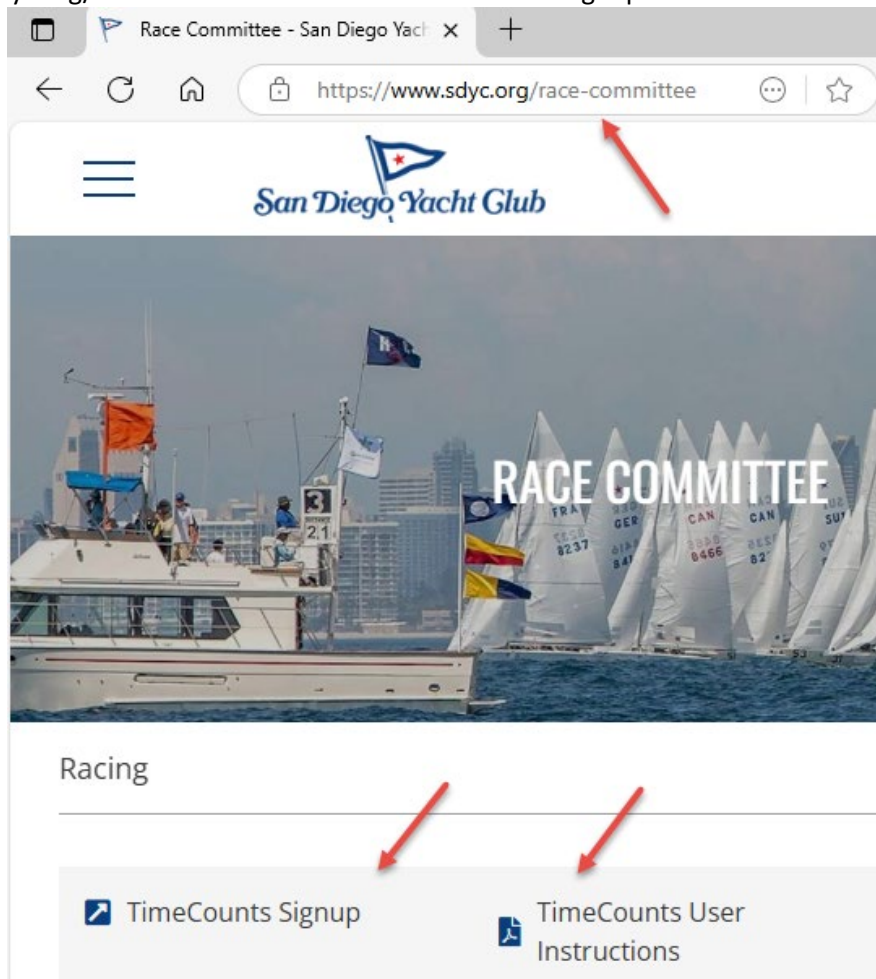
Race Committee - San Diego Yach ×

https://www.sdyc.org/race-committee

San Diego Yacht Club

RACE COMMITTEE

3

21

FRA 8237

GER

CAN 8466

CAN

SUI

Racing

TimeCounts Signup

TimeCounts User Instructions